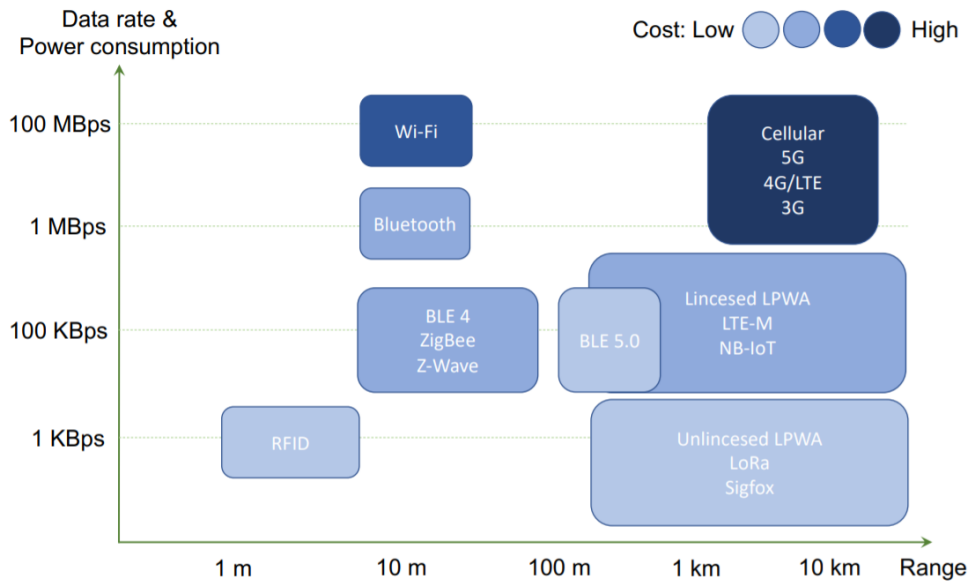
Data rate & Power consumption

Cost: Low High

100 MBps
1 MBps
100 KBps
1 KBps

Wi-Fi

Bluetooth

BLE 4
ZigBee
Z-Wave

RFID

Cellular
5G
4G/LTE
3G

Lincesed LPWA
LTE-M
NB-IoT

BLE 5.0

Unlincesed LPWA
LoRa
Sigfox

1 m
10 m
100 m
1 km
10 km
Range